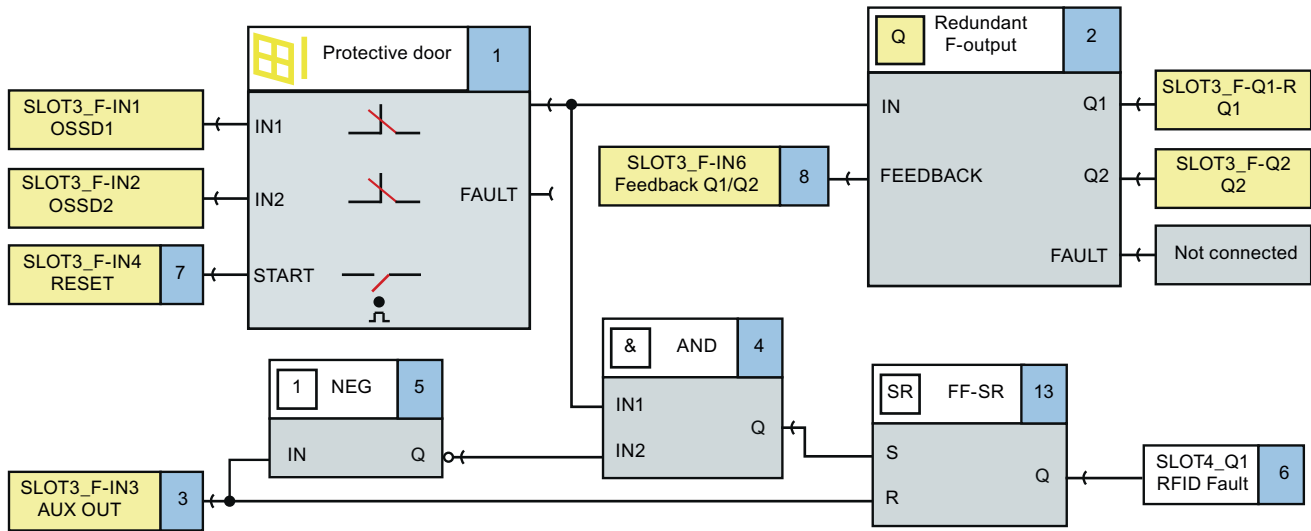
Protective door 1

SLOT3_F-IN1 OSSD1
IN1

SLOT3_F-IN2 OSSD2
IN2
FAULT

SLOT3_F-IN4 RESET 7
START

Q Redundant F-output 2
IN
Q1
SLOT3_F-Q1-R Q1

SLOT3_F-IN6 Feedback Q1/Q2 8
FEEDBACK
Q2
SLOT3_F-Q2 Q2

FAULT
Not connected

& AND 4
IN1
IN2
Q

1 NEG 5
IN
Q

SR FF-SR 13
S
R
Q

SLOT4_Q1 RFID Fault 6

SLOT3_F-IN3 AUX OUT 3